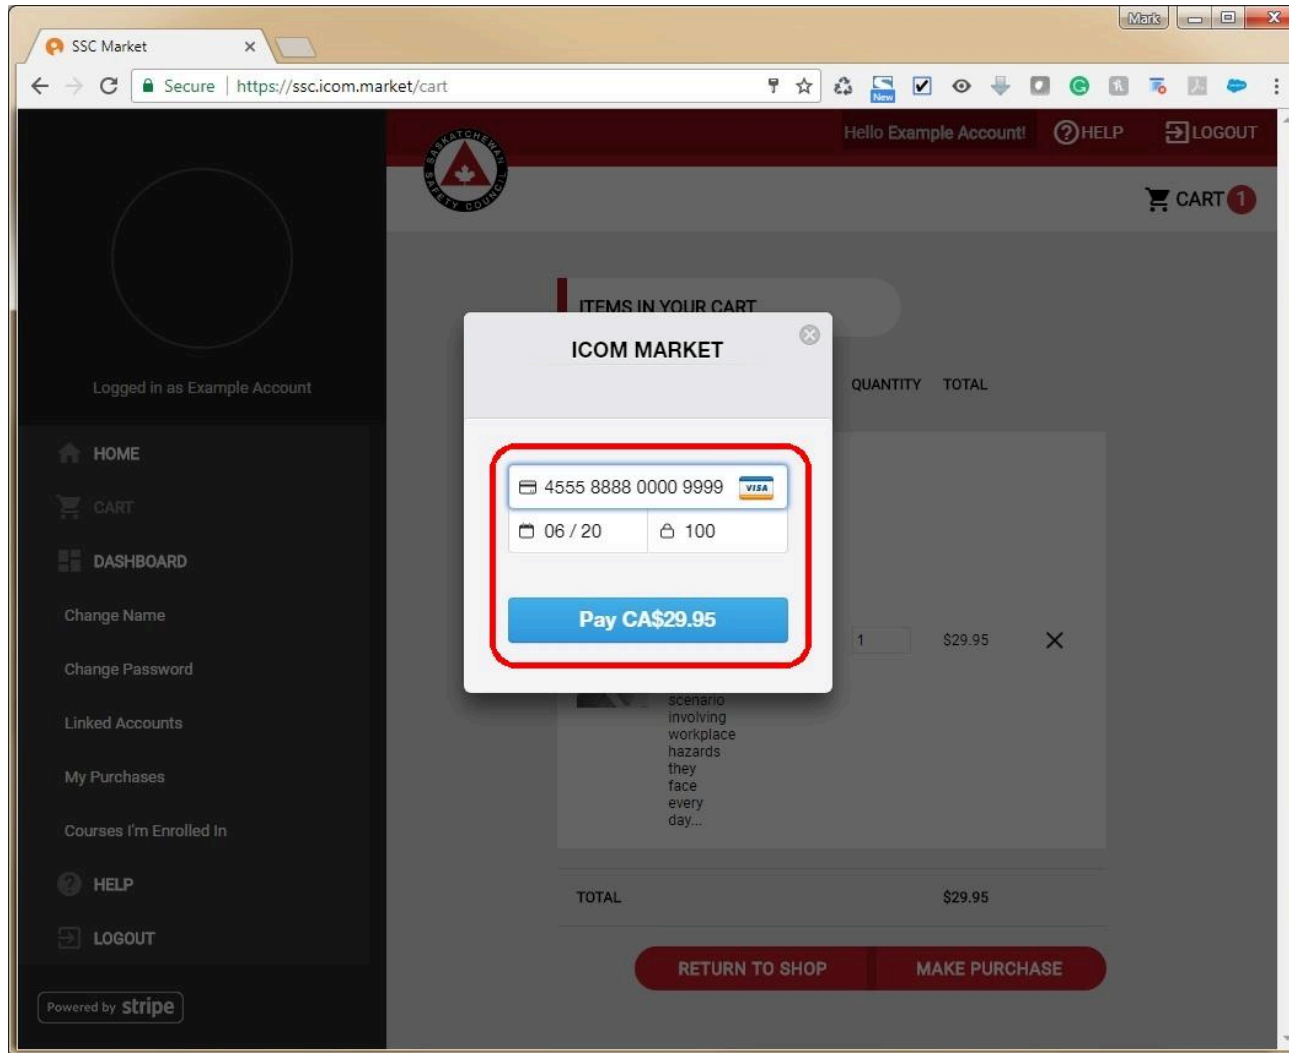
Mark

SSC Market ×

Secure | https://ssc.icom.market/cart

New

Hello Example Account! HELP LOGOUT

SASKATCHEWAN SAFETY COUNCIL

CART 1

Logged in as Example Account

HOME

CART

DASHBOARD

Change Name

Change Password

Linked Accounts

My Purchases

Courses I'm Enrolled In

HELP

LOGOUT

Powered by stripe

ITEMS IN YOUR CART

QUANTITY TOTAL

1 $29.95

scenario involving workplace hazards they face every day...

TOTAL $29.95

RETURN TO SHOP MAKE PURCHASE

ICOM MARKET

4555 8888 0000 9999 VISA

06 / 20 100

Pay CA$29.95